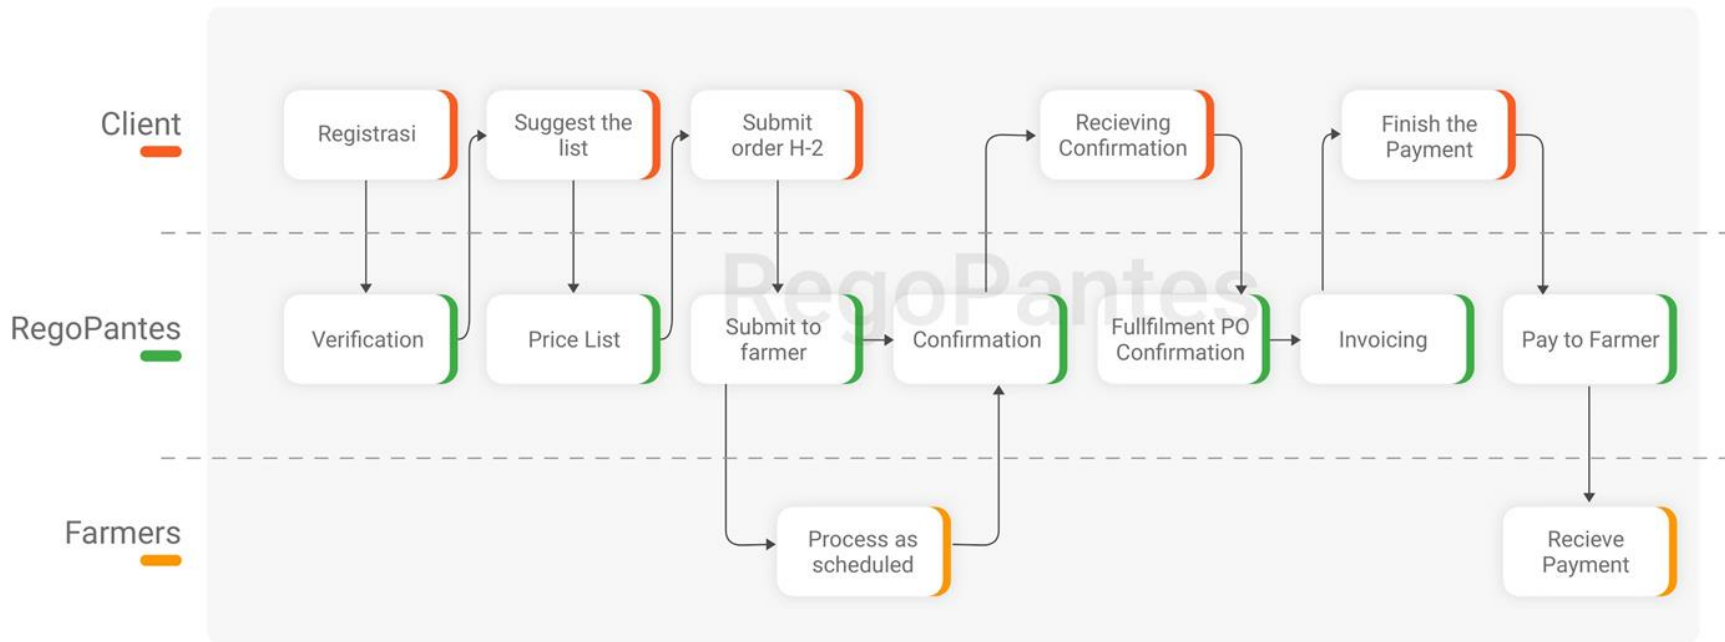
Client

RegoPantes

Farmers

Registrasi

Suggest the list

Submit order H-2

Recieving Confirmation

Finish the Payment

RegoPantes

Verification

Price List

Submit to farmer

Confirmation

Fullfilment PO Confirmation

Invoicing

Pay to Farmer

Process as scheduled

Recieve Payment